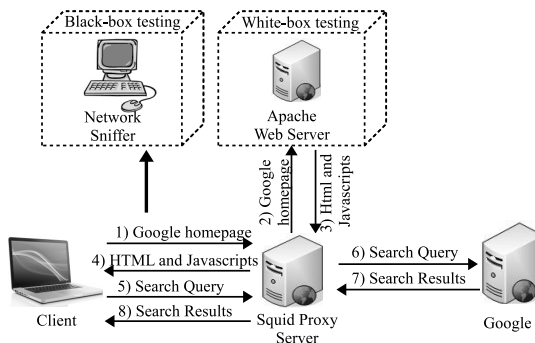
Black-box testing

White-box testing

Network Sniffer

Apache Web Server

2) Google homepage

3) Html and Javascripts

1) Google homepage

4) HTML and Javascripts

5) Search Query

8) Search Results

6) Search Query

7) Search Results

Client

Squid Proxy Server

Google